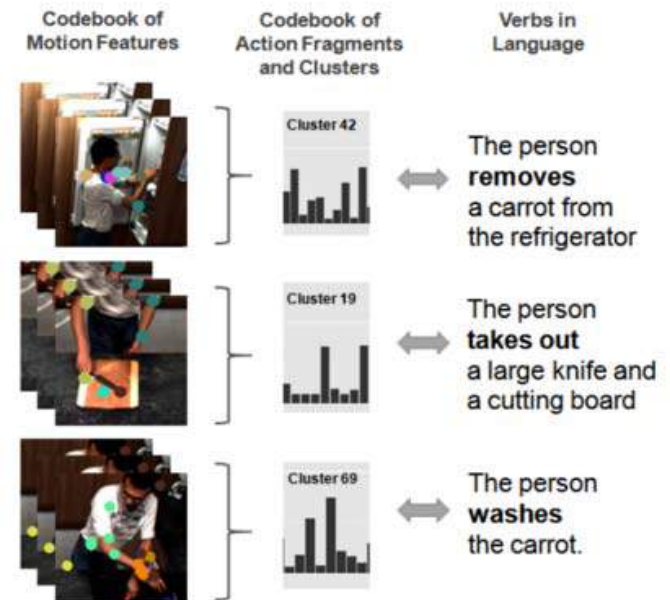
Codebook of Motion Features

Codebook of Action Fragments and Clusters

Verbs in Language

Cluster 42

The person **removes** a carrot from the refrigerator

Cluster 19

The person **takes out** a large knife and a cutting board

Cluster 69

The person **washes** the carrot.